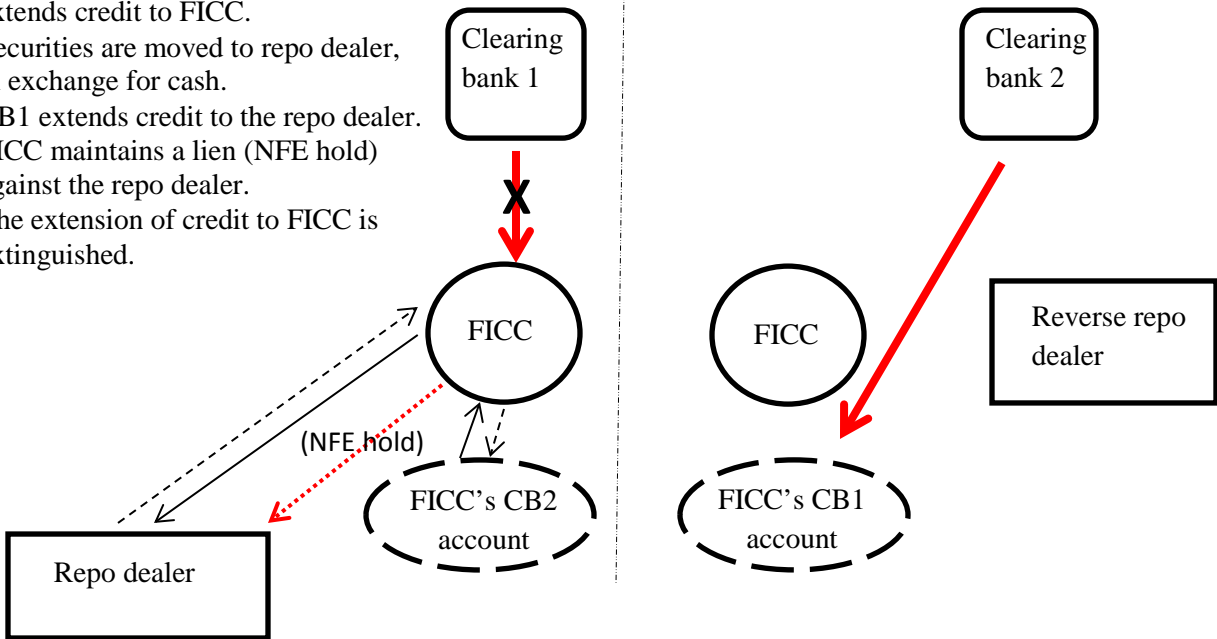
xtends credit to FICC.
ecurities are moved to repo dealer, exchange for cash.
B1 extends credit to the repo dealer.
ICC maintains a lien (NFE hold) gainst the repo dealer.
he extension of credit to FICC is xtinguished.

Clearing bank 1

X

FICC

(NFE hold)

FICC's CB2 account

Repo dealer

Clearing bank 2

FICC

Reverse repo dealer

FICC's CB1 account